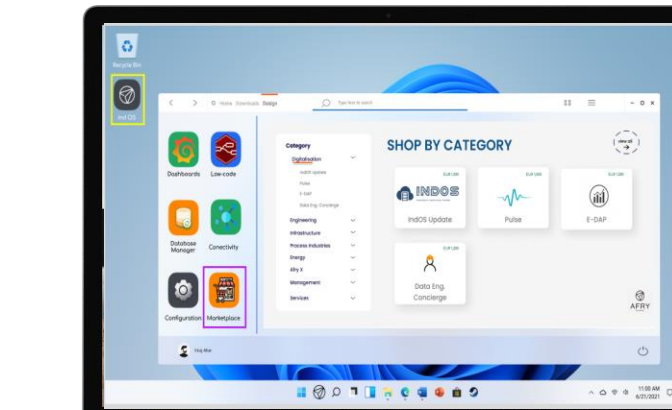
Recycle Bin

Ind OS

Home Downloads Design

Type here to search

Dashboards

Low-code

Database Manager

Conectivity

Configuration

Marketplace

Category

Digitalisation

IndOS Update

Pulse

E-DAP

Data Eng. Concierge

Engineering

Infrastructure

Process Industries

Energy

Afry X

Management

Services

SHOP BY CATEGORY

view all

EUR 1000

INDOS

IndOS Update

EUR 1000

Pulse

EUR 1000

E-DAP

EUR 1000

Data Eng. Concierge

AFRY

Vinay Alse

11:00 AM
6/21/2021